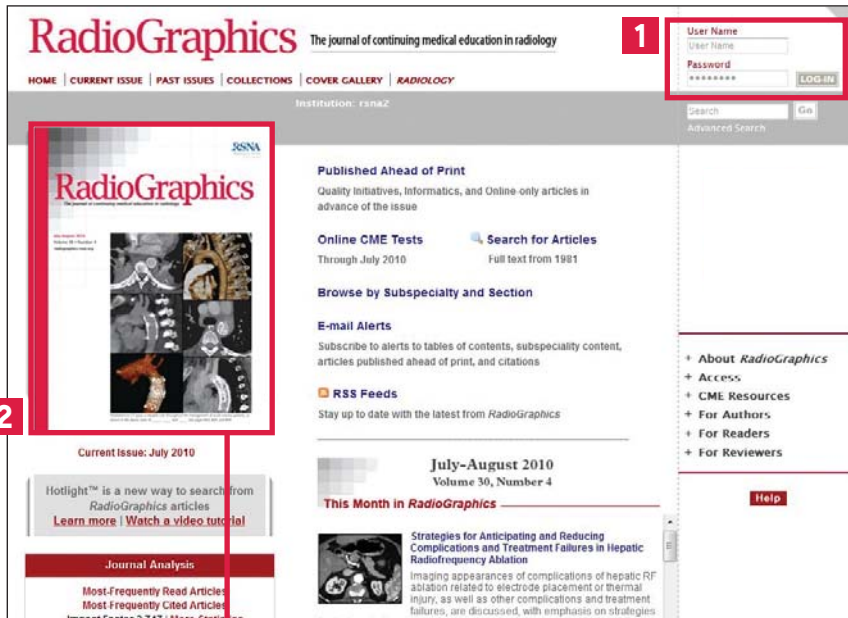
RadioGraphics The journal of continuing medical education in radiology

HOME | CURRENT ISSUE | PAST ISSUES | COLLECTIONS | COVER GALLERY | RADIOLOGY

1

User Name
User Name
Password
••••••••
LOG-IN

Institution: rsna2

Search
Go
Advanced Search

RSNA
RadioGraphics
The journal of continuing medical education in radiology

2

Current Issue: July 2010

Hotlight™ is a new way to search from RadioGraphics articles
Learn more | Watch a video tutorial

Journal Analysis
Most-Frequently Read Articles
Most-Frequently Cited Articles
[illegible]

Published Ahead of Print
Quality Initiatives, Informatics, and Online-only articles in advance of the issue

Online CME Tests
Through July 2010

Search for Articles
Full text from 1981

Browse by Subspecialty and Section

E-mail Alerts
Subscribe to alerts to tables of contents, subspeciality content, articles published ahead of print, and citations

RSS Feeds
Stay up to date with the latest from RadioGraphics

July–August 2010
Volume 30, Number 4
This Month in RadioGraphics

Strategies for Anticipating and Reducing Complications and Treatment Failures in Hepatic Radiofrequency Ablation
Imaging appearances of complications of hepatic RF ablation related to electrode placement or thermal injury, as well as other complications and treatment failures, are discussed, with emphasis on strategies

+ About RadioGraphics
+ Access
+ CME Resources
+ For Authors
+ For Readers
+ For Reviewers

Help